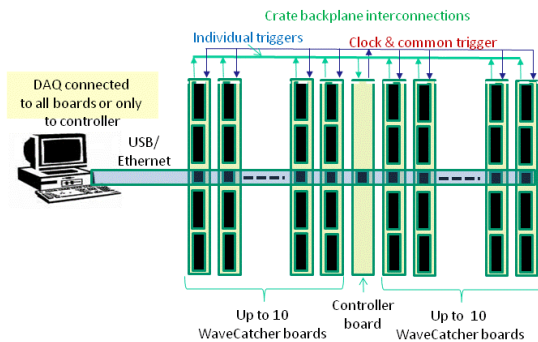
Crate backplane interconnections

Individual triggers

Clock & common trigger

DAQ connected to all boards or only to controller

USB/ Ethernet

Up to 10 WaveCatcher boards

Controller board

Up to 10 WaveCatcher boards